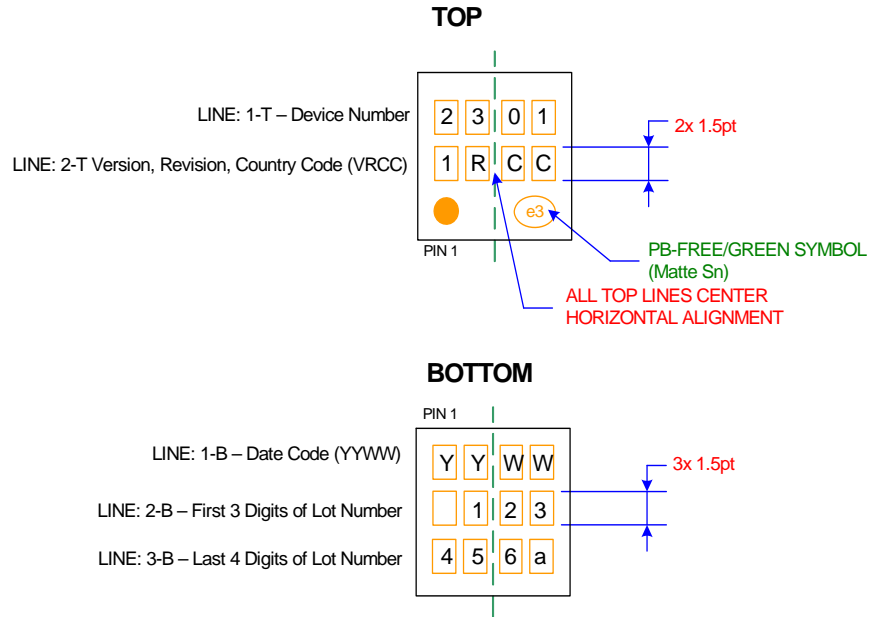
TOP

LINE: 1-T – Device Number

LINE: 2-T Version, Revision, Country Code (VRCC)

2 3 0 1

1 R C C

e3

PIN 1

2x 1.5pt

PB-FREE/GREEN SYMBOL (Matte Sn)

ALL TOP LINES CENTER HORIZONTAL ALIGNMENT

BOTTOM

PIN 1

LINE: 1-B – Date Code (YYWW)

LINE: 2-B – First 3 Digits of Lot Number

LINE: 3-B – Last 4 Digits of Lot Number

Y Y W W

1 2 3

4 5 6 a

3x 1.5pt